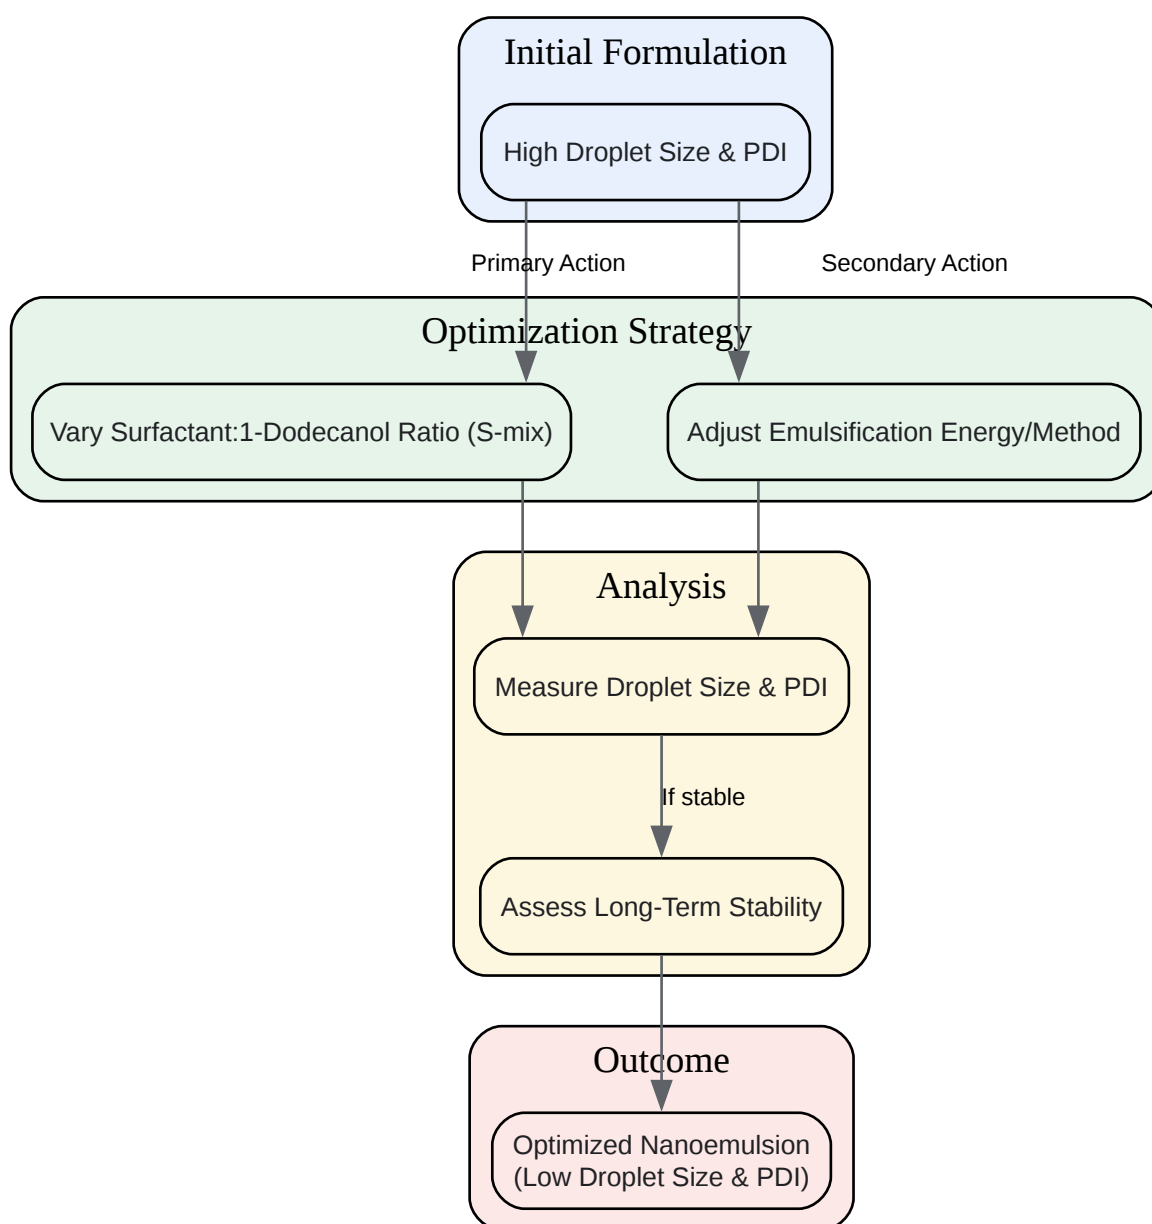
Initial Formulation

High Droplet Size & PDI

Primary Action

Secondary Action

Optimization Strategy

Vary Surfactant:1-Dodecanol Ratio (S-mix)

Adjust Emulsification Energy/Method

Analysis

Measure Droplet Size & PDI

If stable

Assess Long-Term Stability

Outcome

Optimized Nanoemulsion (Low Droplet Size & PDI)